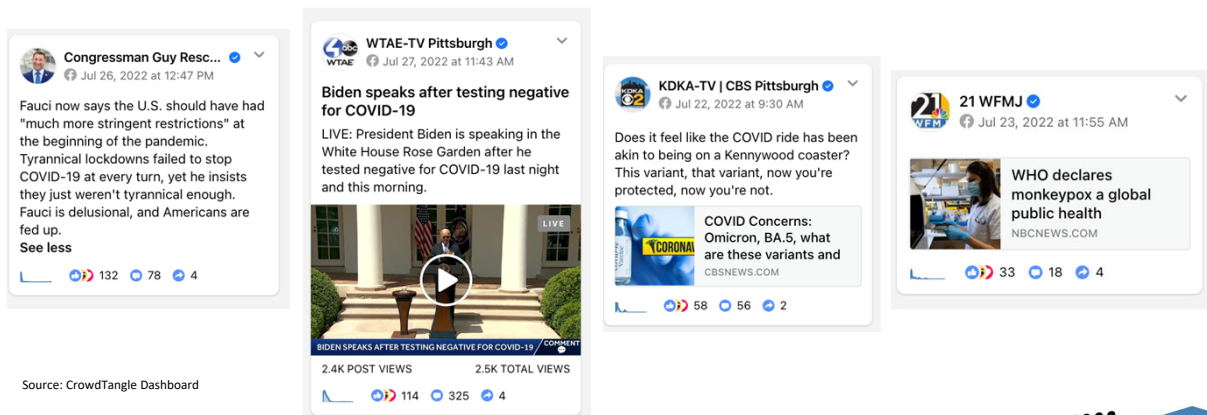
Congressman Guy Resc...
Jul 26, 2022 at 12:47 PM

Fauci now says the U.S. should have had "much more stringent restrictions" at the beginning of the pandemic. Tyrannical lockdowns failed to stop COVID-19 at every turn, yet he insists they just weren't tyrannical enough. Fauci is delusional, and Americans are fed up.
See less

132 78 4

WTAE-TV Pittsburgh
Jul 27, 2022 at 11:43 AM

Biden speaks after testing negative for COVID-19

LIVE: President Biden is speaking in the White House Rose Garden after he tested negative for COVID-19 last night and this morning.

LIVE

BIDEN SPEAKS AFTER TESTING NEGATIVE FOR COVID-19

COMMENT

2.4K POST VIEWS 2.5K TOTAL VIEWS

114 325 4

KDKA-TV | CBS Pittsburgh
Jul 22, 2022 at 9:30 AM

Does it feel like the COVID ride has been akin to being on a Kennywood coaster? This variant, that variant, now you're protected, now you're not.

CORONA

COVID Concerns: Omicron, BA.5, what are these variants and
CBSNEWS.COM

58 56 2

21 WFMJ
Jul 23, 2022 at 11:55 AM

WHO declares monkeypox a global public health
NBCNEWS.COM

33 18 4

Source: CrowdTangle Dashboard